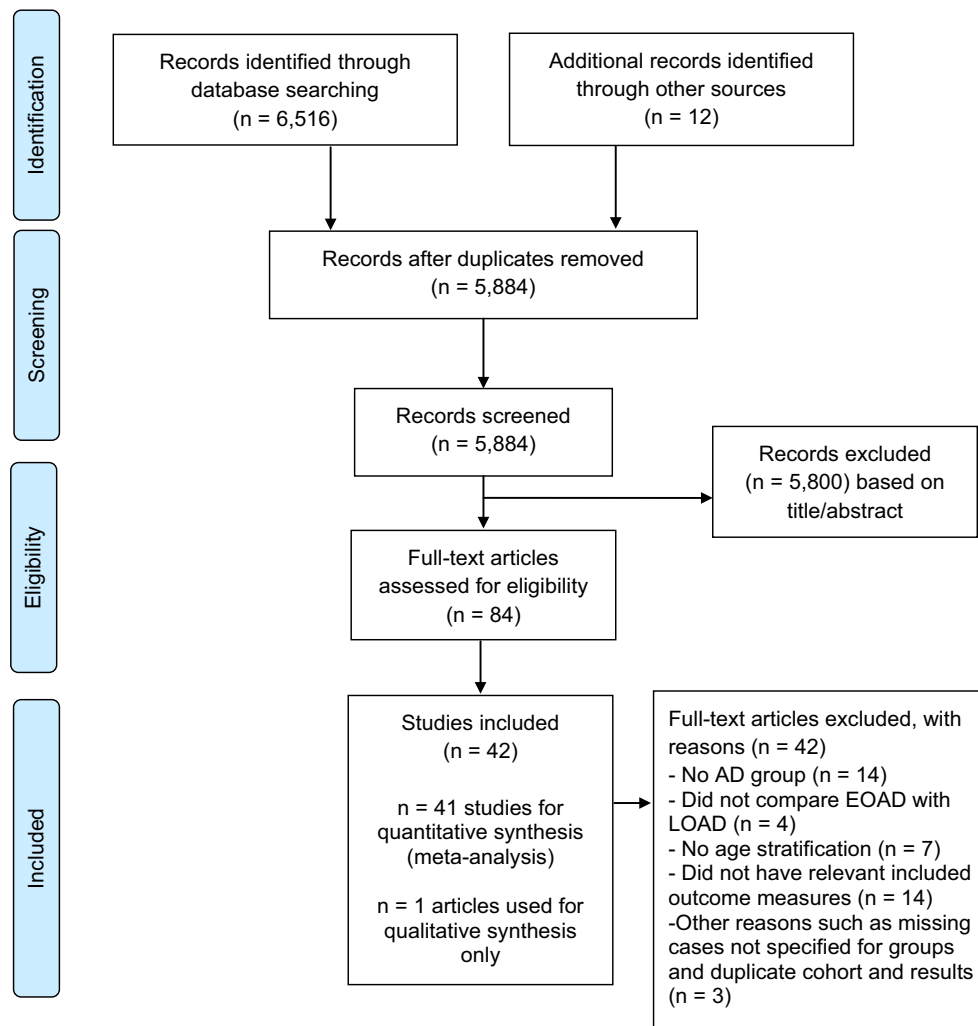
Identification

Records identified through database searching
(n = 6,516)

Additional records identified through other sources
(n = 12)

Screening

Records after duplicates removed
(n = 5,884)

Records screened
(n = 5,884)

Records excluded
(n = 5,800) based on title/abstract

Eligibility

Full-text articles assessed for eligibility
(n = 84)

Included

Studies included
(n = 42)

n = 41 studies for quantitative synthesis (meta-analysis)

n = 1 articles used for qualitative synthesis only

Full-text articles excluded, with reasons (n = 42)
- No AD group (n = 14)
- Did not compare EOAD with LOAD (n = 4)
- No age stratification (n = 7)
- Did not have relevant included outcome measures (n = 14)
-Other reasons such as missing cases not specified for groups and duplicate cohort and results (n = 3)